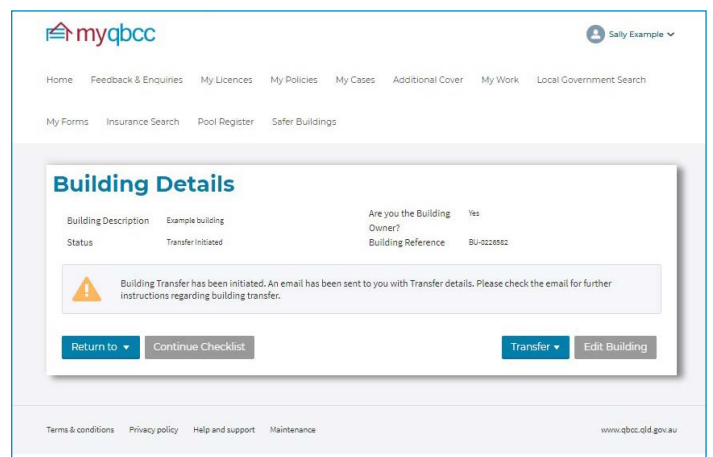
myqbcc

Sally Example

Home Feedback & Enquiries My Licences My Policies My Cases Additional Cover My Work Local Government Search

My Forms Insurance Search Pool Register Safer Buildings

Building Details

| Building Description | Example building | Are you the Building Owner? | Yes |
|---|---|---|---|
| Status | Transfer Initiated | Building Reference | BU-0226582 |

Building Transfer has been initiated. An email has been sent to you with Transfer details. Please check the email for further instructions regarding building transfer.

Return to ▾ Continue Checklist Transfer ▾ Edit Building

Terms & conditions Privacy policy Help and support Maintenance

www.qbcc.qld.gov.au